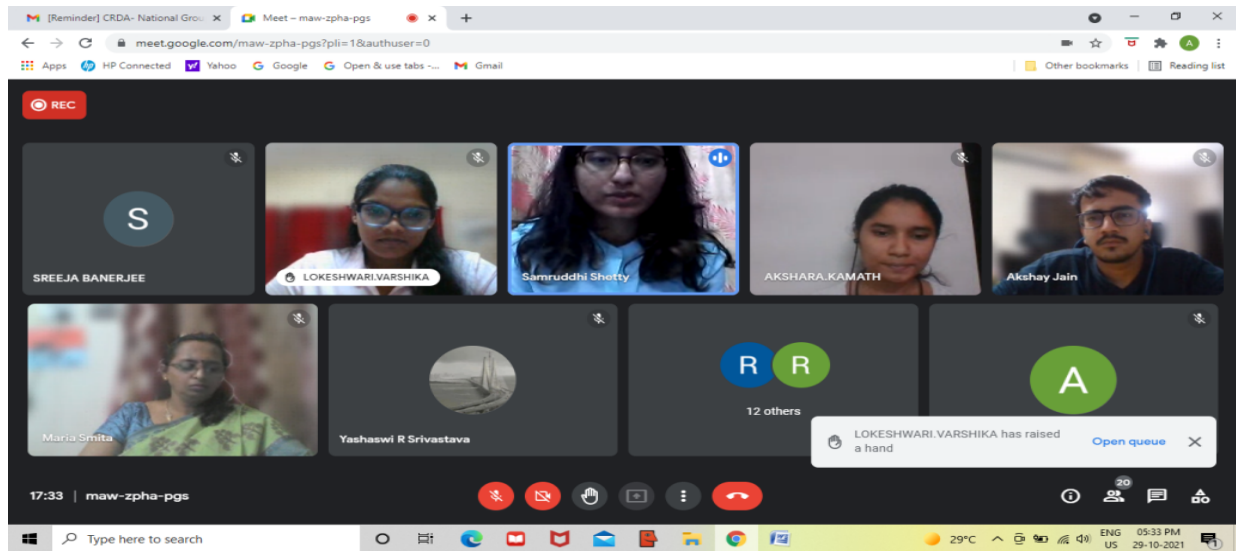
[Reminder] CRDA- National Grou ×
Meet – maw-zpha-pgs ×
+
meet.google.com/maw-zpha-pgs?pli=1&authuser=0
Apps
HP Connected
Yahoo
Google
Open & use tabs -...
Gmail
Other bookmarks
Reading list

REC

S
SREEJA BANERJEE
LOKESHWARI.VARSHIKA
Samruddhi Shetty
AKSHARA.KAMATH
Akshay Jain
Maria Smita
Yashaswi R Srivastava
R R
12 others
A

LOKESHWARI.VARSHIKA has raised a hand
Open queue

17:33 | maw-zpha-pgs
20

Type here to search
29°C
ENG US
05:33 PM
29-10-2021